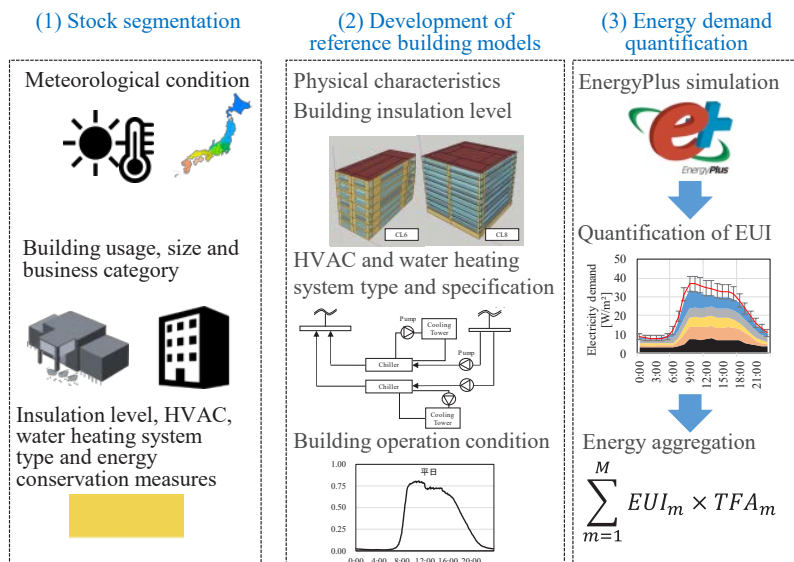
(1) Stock segmentation

Meteorological condition

Building usage, size and business category

Insulation level, HVAC, water heating system type and energy conservation measures

(2) Development of reference building models

Physical characteristics

Building insulation level

CL6

CL8

HVAC and water heating system type and specification

Pump

Cooling Tower

Pump

Chiller

Chiller

Cooling Tower

Building operation condition

1.00

0.75

0.50

0.25

0.00

平日

0:00 4:00 8:00 12:00 16:00 20:00

(3) Energy demand quantification

EnergyPlus simulation

EnergyPlus

Quantification of EUI

50

40

30

20

10

0

Electricity demand $[W/m^2]$

0:00 3:00 6:00 9:00 12:00 15:00 18:00 21:00

Energy aggregation

$\sum_{m=1}^{M} EUI_m \times TFA_m$